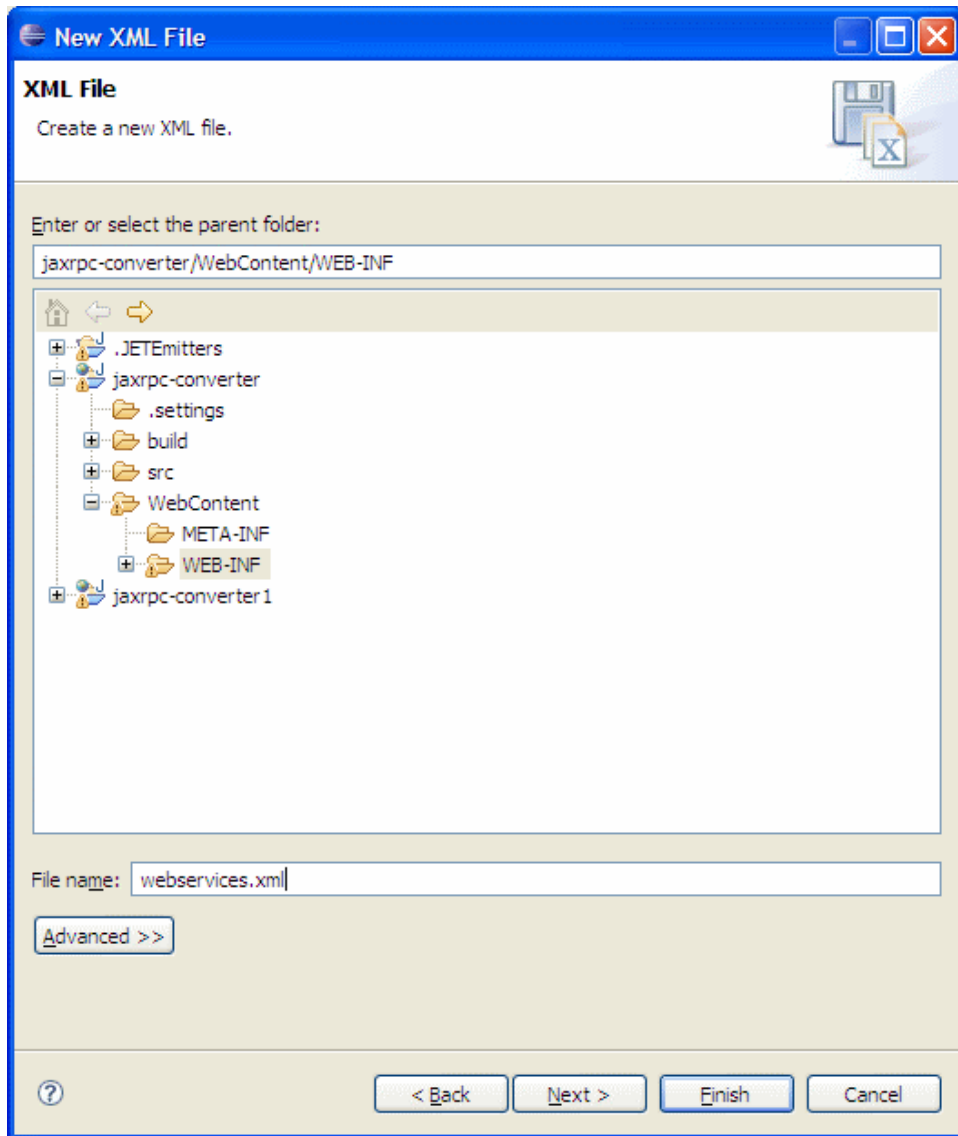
New XML File

XML File

Create a new XML file.

Enter or select the parent folder:

jaxrpc-converter/WebContent/WEB-INF

.JETEmitters
jaxrpc-converter
.settings
build
src
WebContent
META-INF
WEB-INF
jaxrpc-converter1

File name: webservices.xml

Advanced >>

< Back
Next >
Finish
Cancel